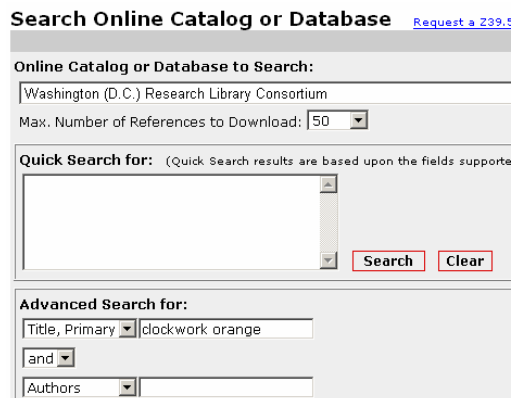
Search Online Catalog or Database Request a Z39.5

Online Catalog or Database to Search:

Washington (D.C.) Research Library Consortium

Max. Number of References to Download: 50

Quick Search for: (Quick Search results are based upon the fields supporte

Search Clear

Advanced Search for:

Title, Primary clockwork orange

and

Authors